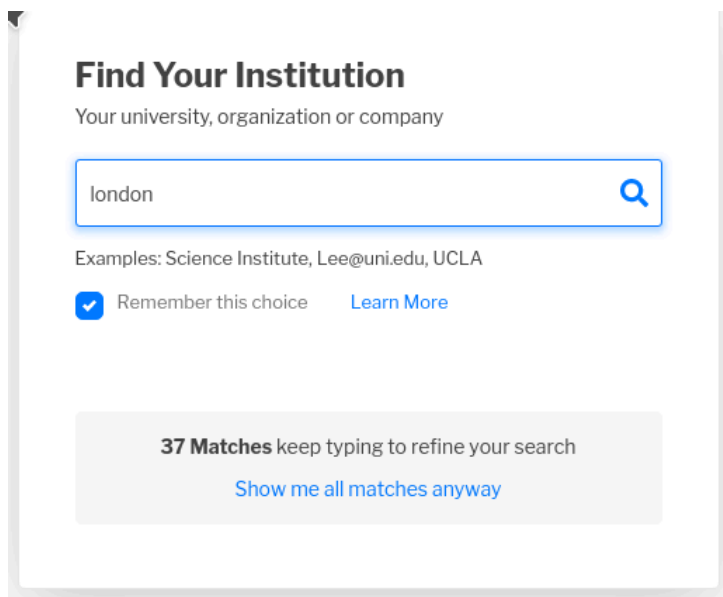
Find Your Institution

Your university, organization or company

london

Examples: Science Institute, Lee@uni.edu, UCLA

Remember this choice Learn More

**37 Matches** keep typing to refine your search

Show me all matches anyway